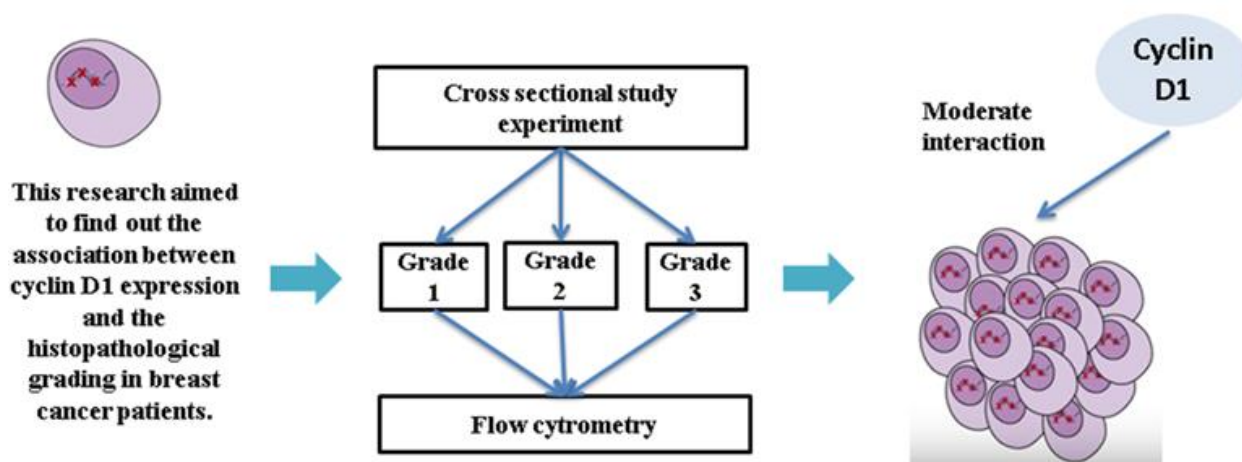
This research aimed to find out the association between cyclin D1 expression and the histopathological grading in breast cancer patients.

Cross sectional study experiment

Grade 1

Grade 2

Grade 3

Flow cytometry

Cyclin D1

Moderate interaction